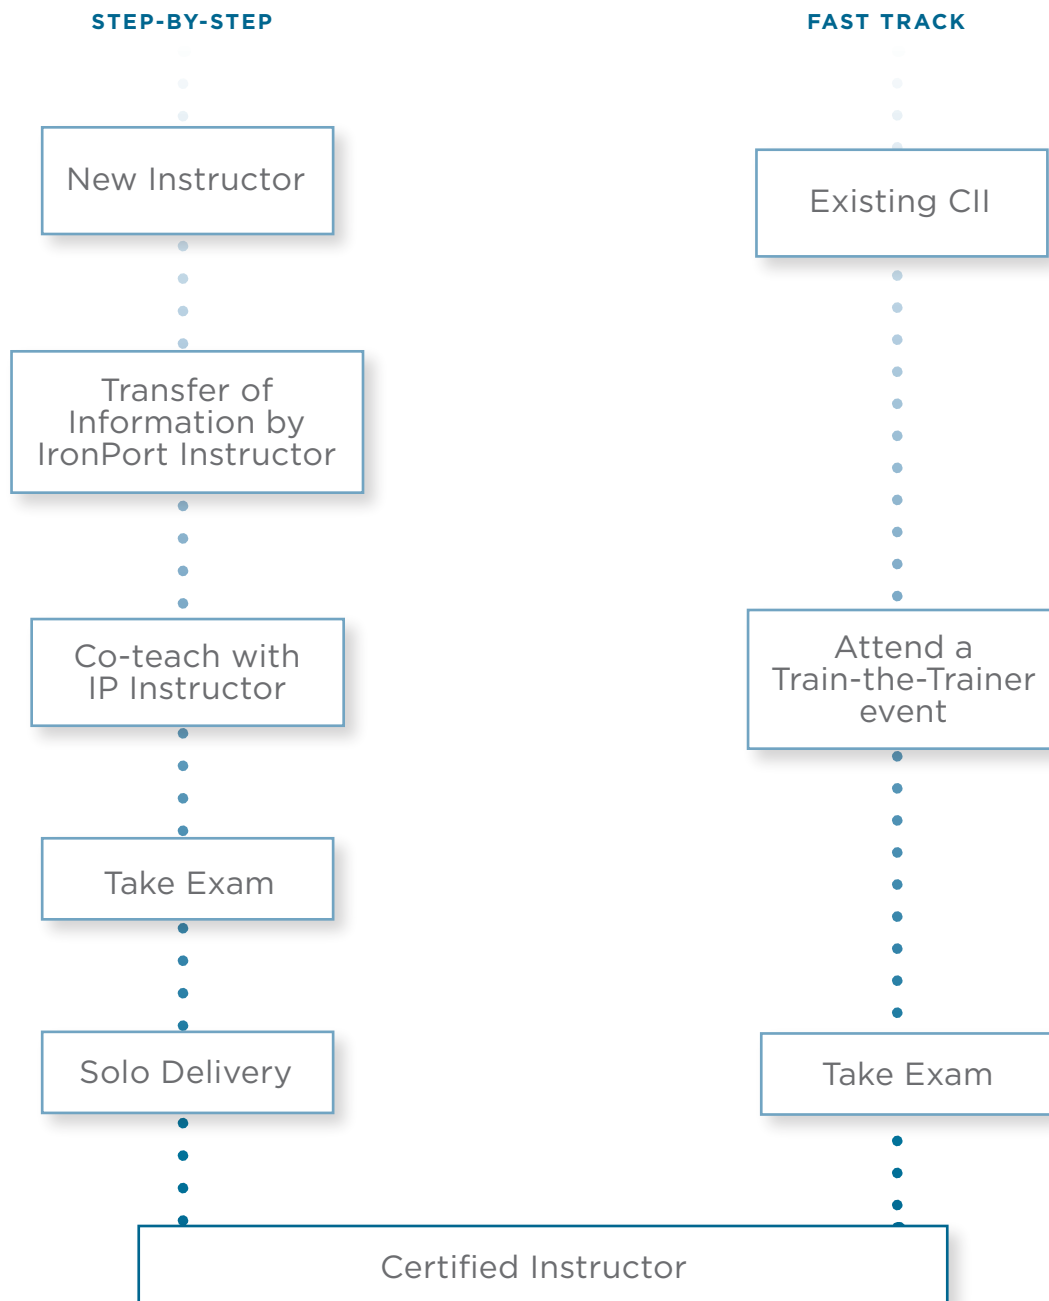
STEP-BY-STEP

New Instructor

Transfer of Information by IronPort Instructor

Co-teach with IP Instructor

Take Exam

Solo Delivery

FAST TRACK

Existing CII

Attend a Train-the-Trainer event

Take Exam

Certified Instructor